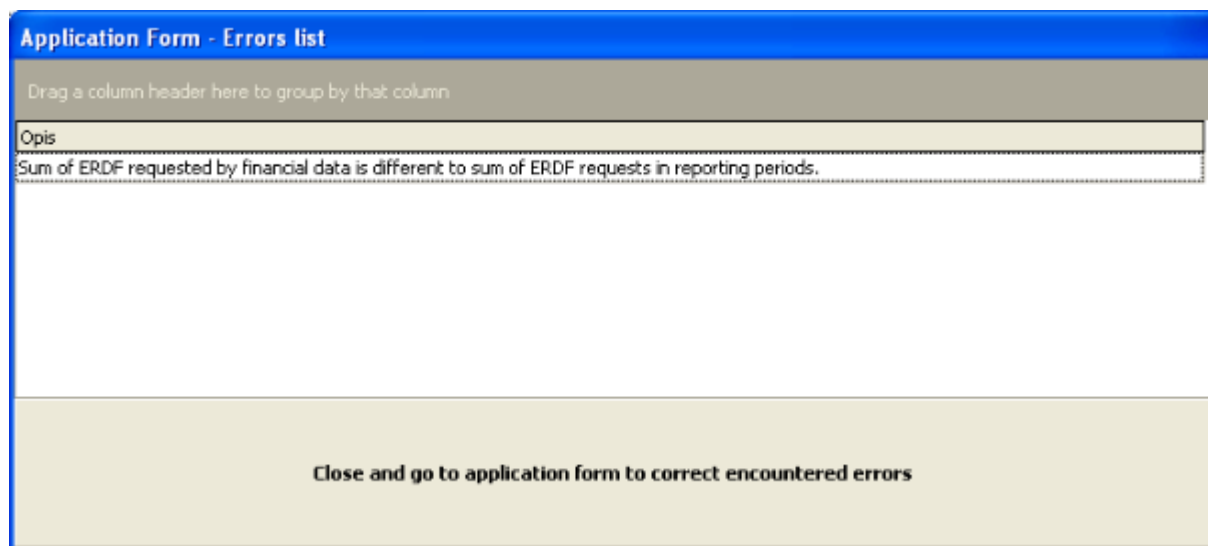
Application Form - Errors list

Drag a column header here to group by that column

| Opis |
|---|
| Sum of ERDF requested by financial data is different to sum of ERDF requests in reporting periods. |

Close and go to application form to correct encountered errors